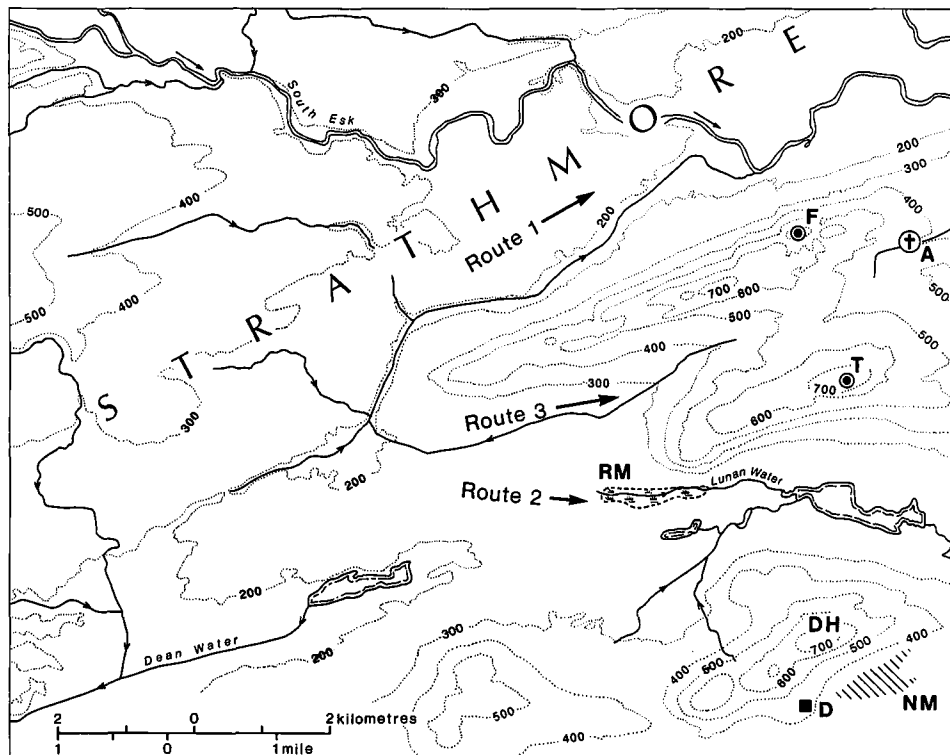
STRATHMORE

South Esk

Route 1

Route 3

Route 2

RM

Lunan Water

Dean Water

F

A

T

DH

D

NM

200
300
400
500
600
700
400
500
400
300
200
200
200
300
400
500
600
700
500
600
500
400
300
200
200
300
400
500
600
700
500
400
500
400

2 0 2 kilometres
1 0 1 mile